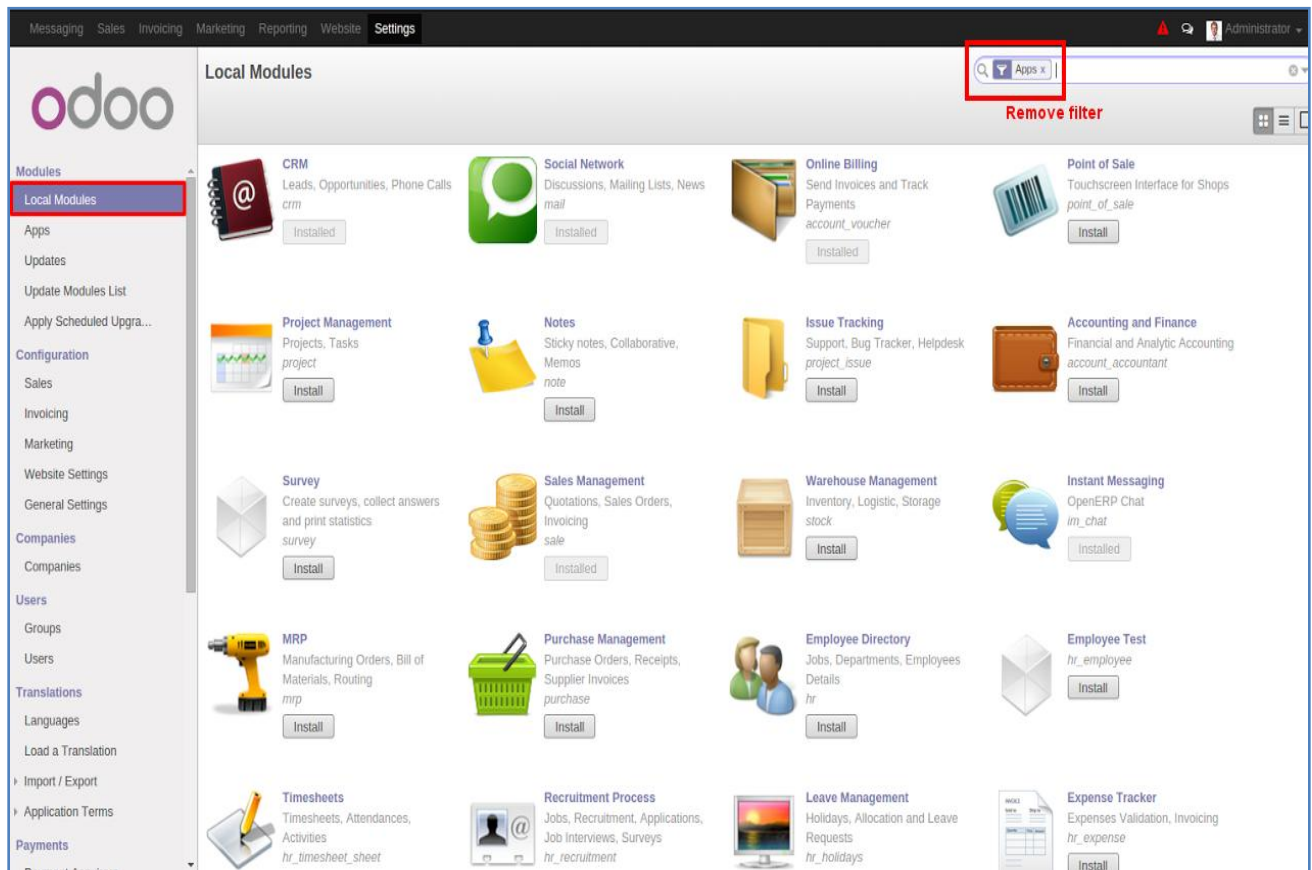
Messaging Sales Invoicing Marketing Reporting Website Settings

Administrator

odoo

Local Modules

Apps x

Remove filter

Modules
Local Modules
Apps
Updates
Update Modules List
Apply Scheduled Upgra...
Configuration
Sales
Invoicing
Marketing
Website Settings
General Settings
Companies
Companies
Users
Groups
Users
Translations
Languages
Load a Translation
Import / Export
Application Terms
Payments

CRM
Leads, Opportunities, Phone Calls
crm
Installed

Social Network
Discussions, Mailing Lists, News
mail
Installed

Online Billing
Send Invoices and Track Payments
account_voucher
Installed

Point of Sale
Touchscreen Interface for Shops
point_of_sale
Install

Project Management
Projects, Tasks
project
Install

Notes
Sticky notes, Collaborative, Memos
note
Install

Issue Tracking
Support, Bug Tracker, Helpdesk
project_issue
Install

Accounting and Finance
Financial and Analytic Accounting
account_accountant
Install

Survey
Create surveys, collect answers and print statistics
survey
Install

Sales Management
Quotations, Sales Orders, Invoicing
sale
Installed

Warehouse Management
Inventory, Logistic, Storage
stock
Install

Instant Messaging
OpenERP Chat
im_chat
Installed

MRP
Manufacturing Orders, Bill of Materials, Routing
mrp
Install

Purchase Management
Purchase Orders, Receipts, Supplier Invoices
purchase
Install

Employee Directory
Jobs, Departments, Employees Details
hr
Install

Employee Test
hr_employee
Install

Timesheets
Timesheets, Attendances, Activities
hr_timesheet_sheet

Recruitment Process
Jobs, Recruitment, Applications, Job Interviews, Surveys
hr_recruitment

Leave Management
Holidays, Allocation and Leave Requests
hr_holidays

Expense Tracker
Expenses Validation, Invoicing
hr_expense
Install